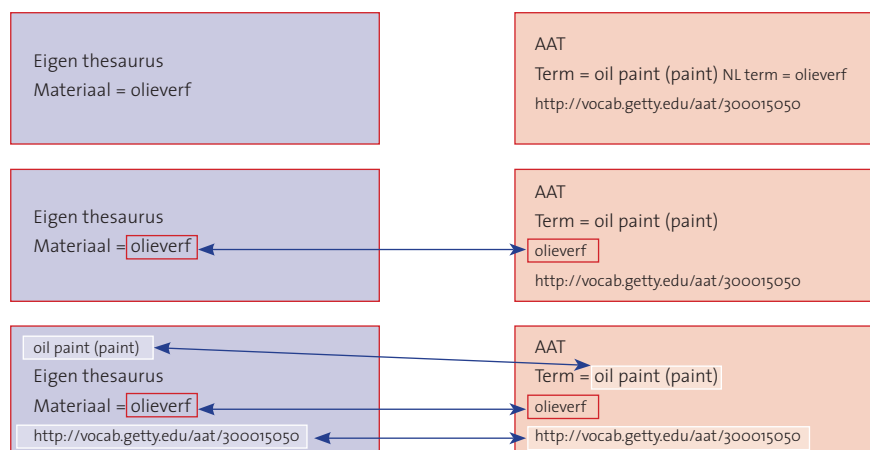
Eigen thesaurus
Materiaal = olieverf

AAT
Term = oil paint (paint) NL term = olieverf
http://vocab.getty.edu/aat/300015050

Eigen thesaurus
Materiaal = olieverf

AAT
Term = oil paint (paint)
olieverf
http://vocab.getty.edu/aat/300015050

oil paint (paint)
Eigen thesaurus
Materiaal = olieverf
http://vocab.getty.edu/aat/300015050

AAT
Term = oil paint (paint)
olieverf
http://vocab.getty.edu/aat/300015050